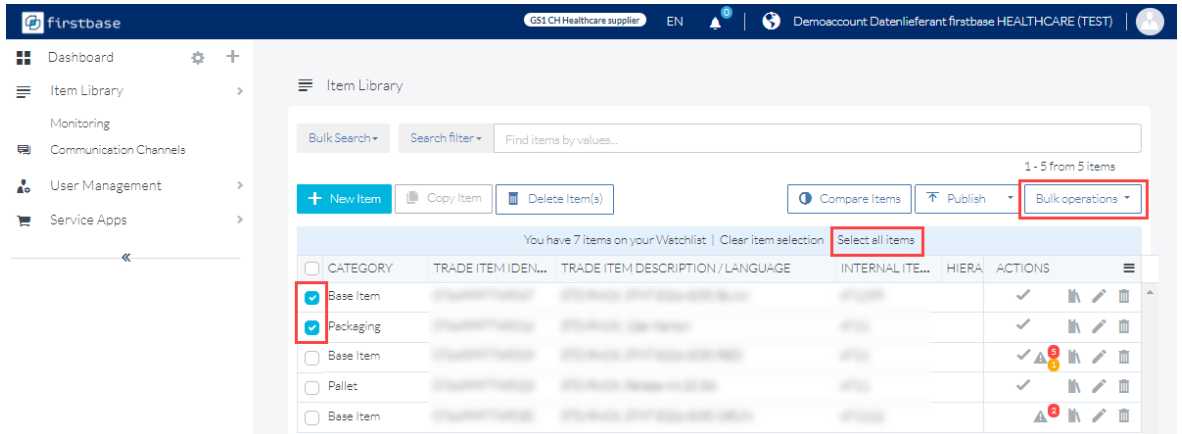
firstbase

GS1 CH Healthcare supplier EN 0 Demoaccount Datenlieferant firstbase HEALTHCARE (TEST)

Dashboard
Item Library
Monitoring
Communication Channels
User Management
Service Apps
«

Item Library

Bulk Search ▾ Search filter ▾ Find items by values...

1 - 5 from 5 items

+ New Item Copy Item Delete Item(s) Compare Items Publish Bulk operations ▾

You have 7 items on your Watchlist | Clear item selection Select all items

| | CATEGORY | TRADE ITEM IDEN... | TRADE ITEM DESCRIPTION / LANGUAGE | INTERNAL ITE... | HIERA | ACTIONS |
|---|---|---|---|---|---|---|
| ☑ | Base Item | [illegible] | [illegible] | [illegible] | | |
| ☑ | Packaging | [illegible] | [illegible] | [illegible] | | |
| ☐ | Base Item | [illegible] | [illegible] | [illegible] | | 5 1 |
| ☐ | Pallet | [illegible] | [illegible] | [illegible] | | |
| ☐ | Base Item | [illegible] | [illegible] | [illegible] | | 2 |